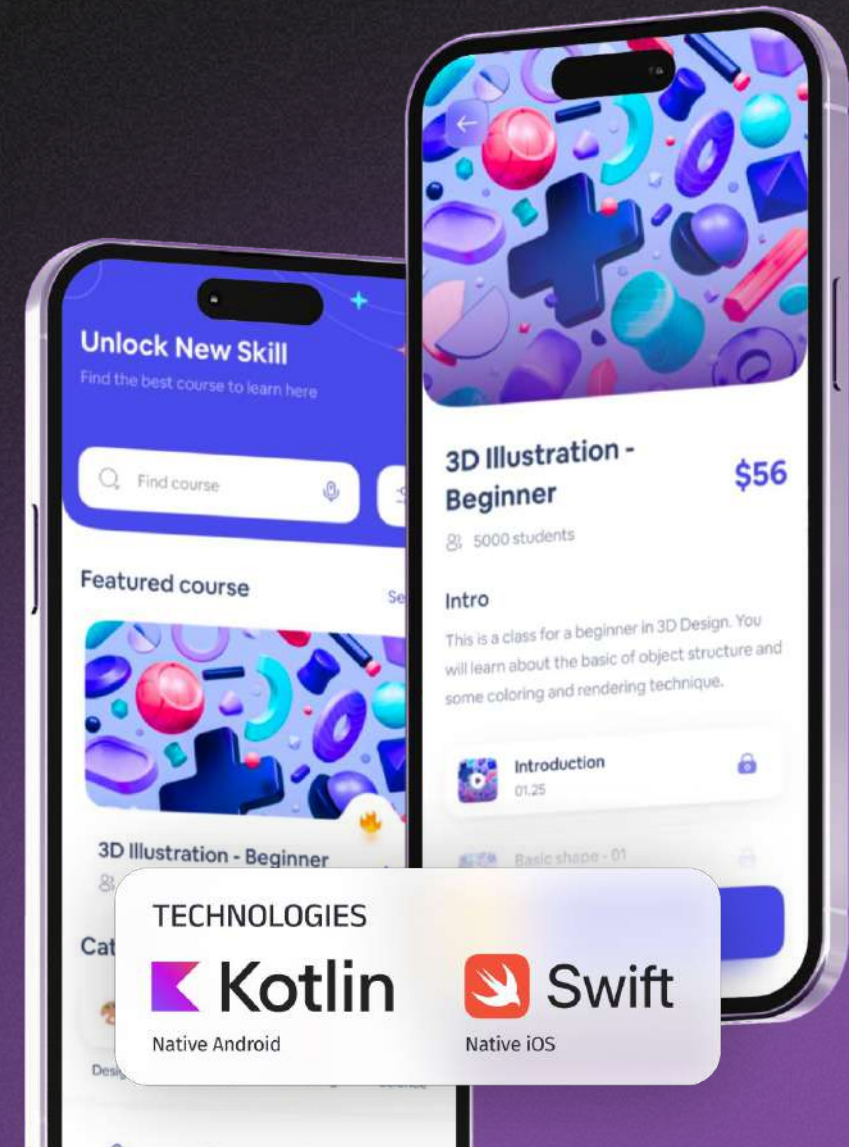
Unlock New Skill
Find the best course to learn here

Find course

Featured course
Se

3D Illustration - Beginner

Cat

Desi

3D Illustration - Beginner
$56
5000 students

Intro
This is a class for a beginner in 3D Design. You will learn about the basic of object structure and some coloring and rendering technique.

Introduction
01.25

Basic shape - 01

TECHNOLOGIES
Kotlin
Native Android
Swift
Native iOS